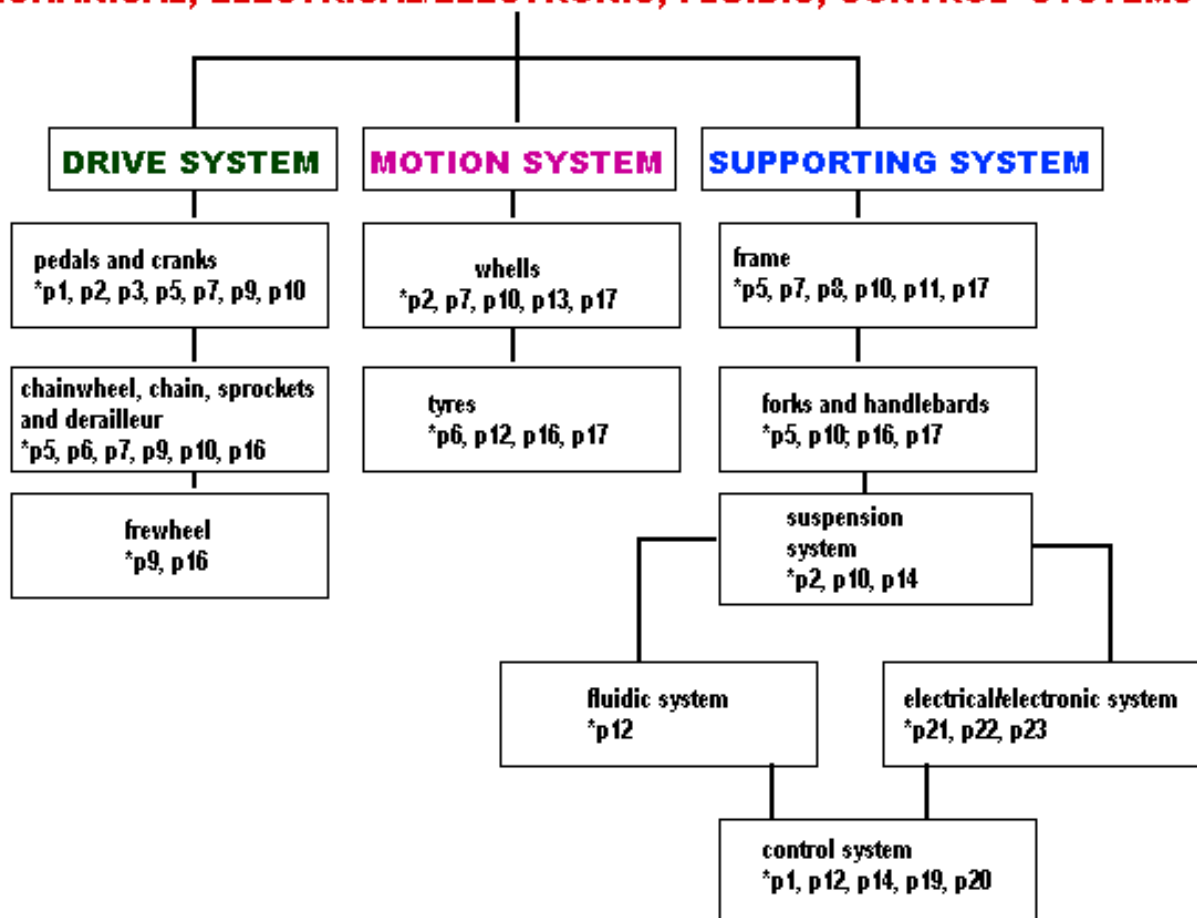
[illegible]CHANICAL, ELECTRICAL/ELECTRONIC, FLUIDIC, CONTROL SYSTEMS

DRIVE SYSTEM

MOTION SYSTEM

SUPPORTING SYSTEM

pedals and cranks
*p1, p2, p3, p5, p7, p9, p10

chainwheel, chain, sprockets and derailleur
*p5, p6, p7, p9, p10, p16

frewheel
*p9, p16

whells
*p2, p7, p10, p13, p17

tyres
*p6, p12, p16, p17

frame
*p5, p7, p8, p10, p11, p17

forks and handlebards
*p5, p10; p16, p17

suspension system
*p2, p10, p14

fluidic system
*p12

electrical/electronic system
*p21, p22, p23

control system
*p1, p12, p14, p19, p20